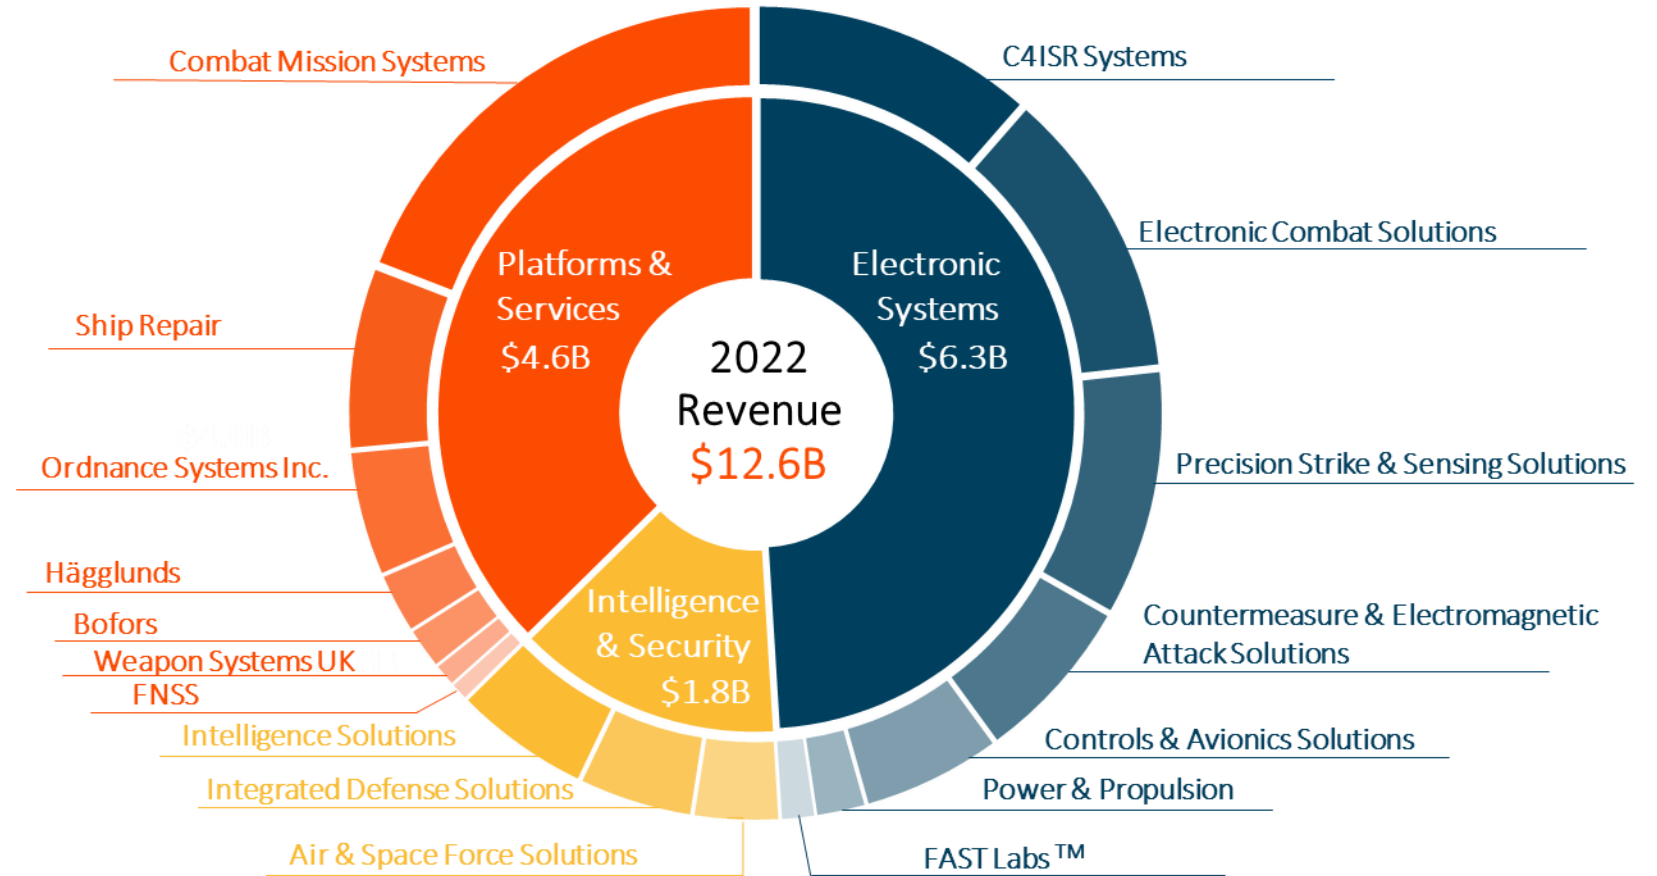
Combat Mission Systems

C4ISR Systems

Electronic Combat Solutions

Platforms & Services $4.6B

Electronic Systems $6.3B

2022 Revenue $12.6B

Ship Repair

Ordnance Systems Inc.

Precision Strike & Sensing Solutions

Hägglunds

Bofors

Weapon Systems UK

FNSS

Intelligence & Security $1.8B

Countermeasure & Electromagnetic Attack Solutions

Intelligence Solutions

Controls & Avionics Solutions

Integrated Defense Solutions

Power & Propulsion

Air & Space Force Solutions

FAST Labs ™